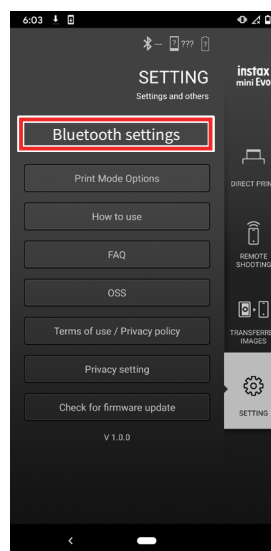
6:03

???

SETTING

Settings and others

instax mini Evo

Bluetooth settings

Print Mode Options

How to use

FAQ

OSS

Terms of use / Privacy policy

Privacy setting

Check for firmware update

V 1.0.0

DIRECT PRIN

REMOTE SHOOTING

TRANSFERR IMAGES

SETTING